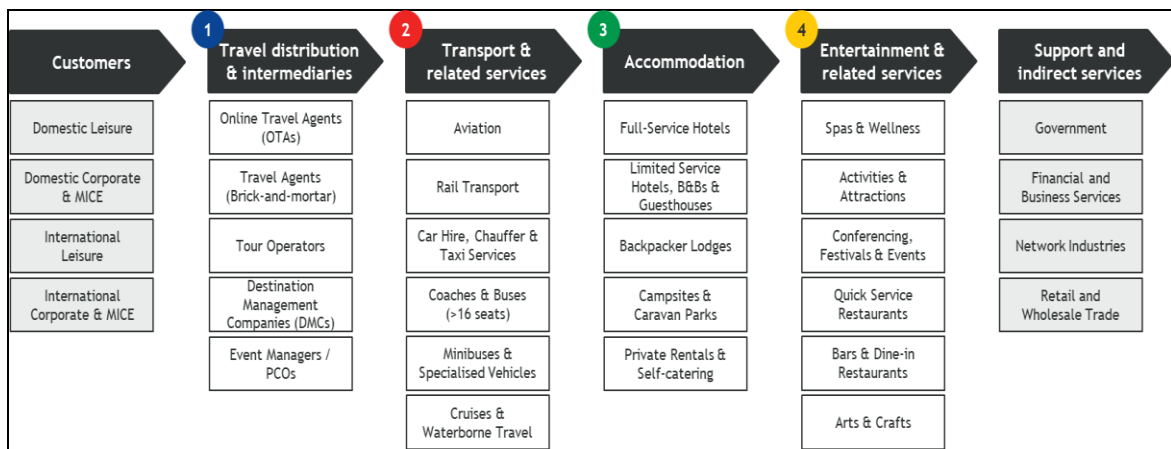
Customers

Domestic Leisure

Domestic Corporate & MICE

International Leisure

International Corporate & MICE

1 Travel distribution & intermediaries

Online Travel Agents (OTAs)

Travel Agents (Brick-and-mortar)

Tour Operators

Destination Management Companies (DMCs)

Event Managers / PCOs

2 Transport & related services

Aviation

Rail Transport

Car Hire, Chauffer & Taxi Services

Coaches & Buses (>16 seats)

Minibuses & Specialised Vehicles

Cruises & Waterborne Travel

3 Accommodation

Full-Service Hotels

Limited Service Hotels, B&Bs & Guesthouses

Backpacker Lodges

Campsites & Caravan Parks

Private Rentals & Self-catering

4 Entertainment & related services

Spas & Wellness

Activities & Attractions

Conferencing, Festivals & Events

Quick Service Restaurants

Bars & Dine-in Restaurants

Arts & Crafts

Support and indirect services

Government

Financial and Business Services

Network Industries

Retail and Wholesale Trade